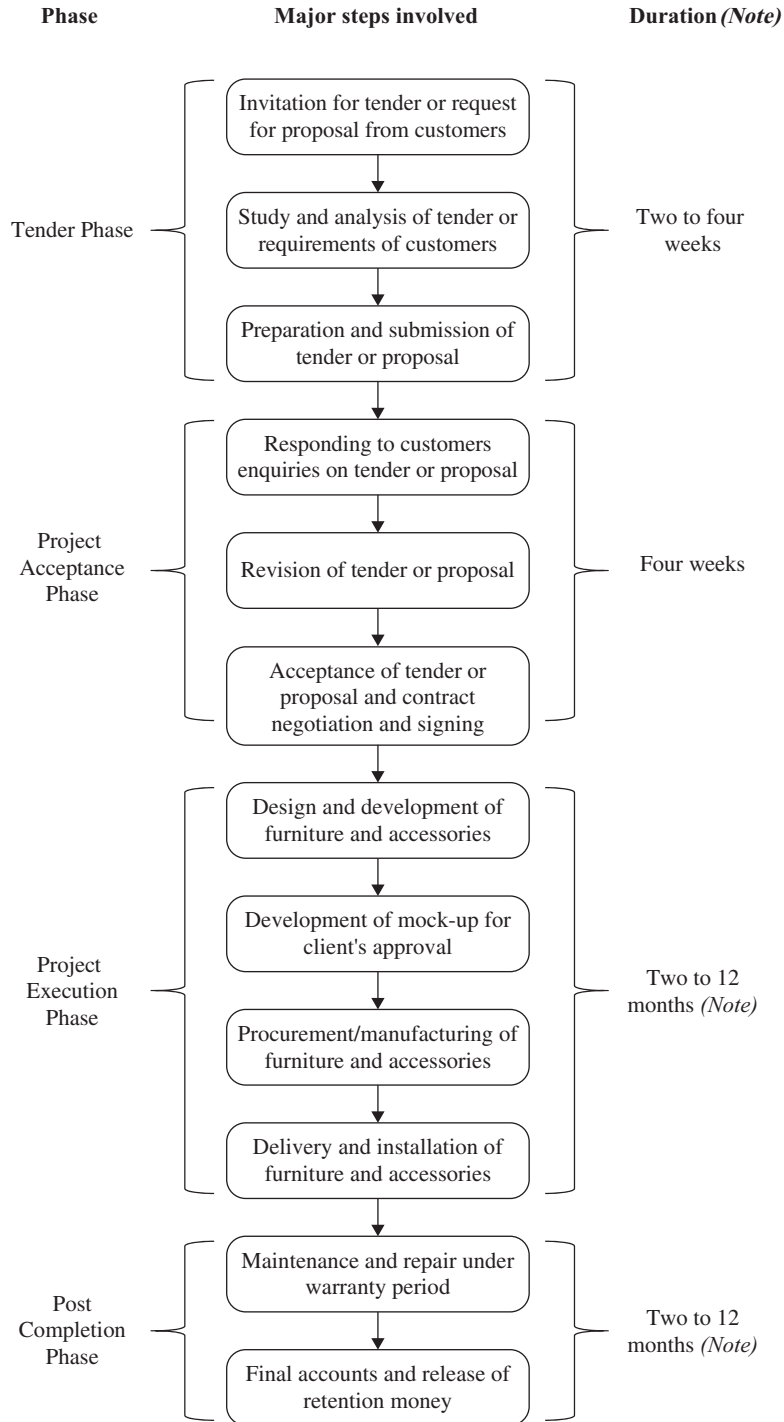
Phase

Major steps involved

Duration *(Note)*

Tender Phase

Invitation for tender or request for proposal from customers

Study and analysis of tender or requirements of customers

Preparation and submission of tender or proposal

Two to four weeks

Project Acceptance Phase

Responding to customers enquiries on tender or proposal

Revision of tender or proposal

Acceptance of tender or proposal and contract negotiation and signing

Four weeks

Project Execution Phase

Design and development of furniture and accessories

Development of mock-up for client's approval

Procurement/manufacturing of furniture and accessories

Delivery and installation of furniture and accessories

Two to 12 months *(Note)*

Post Completion Phase

Maintenance and repair under warranty period

Final accounts and release of retention money

Two to 12 months *(Note)*